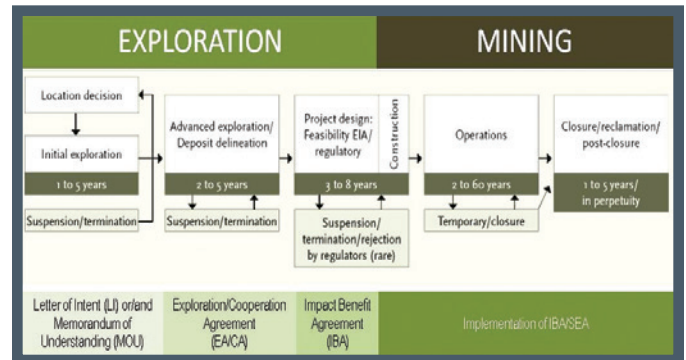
EXPLORATION

MINING

Location decision

Initial exploration

1 to 5 years

Suspension/termination

Advanced exploration/ Deposit delineation

2 to 5 years

Suspension/termination

Project design: Feasibility EIA/ regulatory

Construction

3 to 8 years

Suspension/ termination/rejection by regulators (rare)

Operations

2 to 60 years

Temporary/closure

Closure/reclamation/ post-closure

1 to 5 years/ in perpetuity

Letter of Intent (LI) or/and Memorandum of Understanding (MOU)

Exploration/Cooperation Agreement (EA/CA)

Impact Benefit Agreement (IBA)

Implementation of IBA/SEA